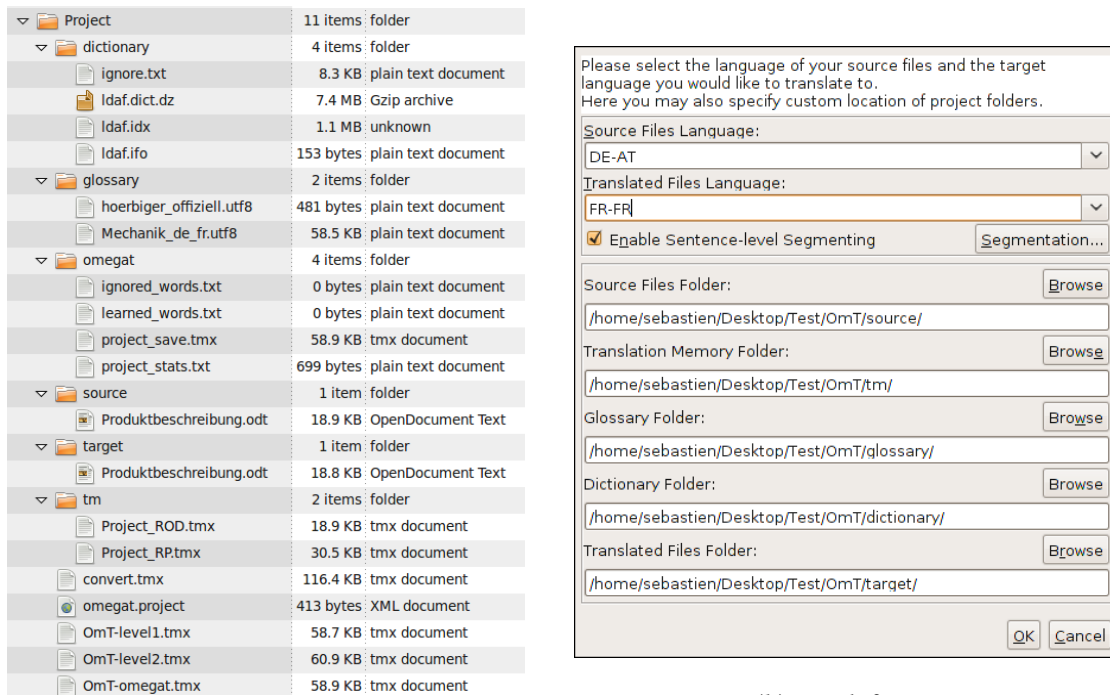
| | | |
|---|---|---|
| Project | 11 items | folder |
| dictionary | 4 items | folder |
| ignore.txt | 8.3 KB | plain text document |
| ldaf.dict.dz | 7.4 MB | Gzip archive |
| ldaf.idx | 1.1 MB | unknown |
| ldaf.ifo | 153 bytes | plain text document |
| glossary | 2 items | folder |
| hoerbiger_offiziell.utf8 | 481 bytes | plain text document |
| Mechanik_de_fr.utf8 | 58.5 KB | plain text document |
| omegat | 4 items | folder |
| ignored_words.txt | 0 bytes | plain text document |
| learned_words.txt | 0 bytes | plain text document |
| project_save.tmx | 58.9 KB | tmx document |
| project_stats.txt | 699 bytes | plain text document |
| source | 1 item | folder |
| Produktbeschreibung.odt | 18.9 KB | OpenDocument Text |
| target | 1 item | folder |
| Produktbeschreibung.odt | 18.8 KB | OpenDocument Text |
| tm | 2 items | folder |
| Project_ROD.tmx | 18.9 KB | tmx document |
| Project_RP.tmx | 30.5 KB | tmx document |
| convert.tmx | 116.4 KB | tmx document |
| omegat.project | 413 bytes | XML document |
| OmT-level1.tmx | 58.7 KB | tmx document |
| OmT-level2.tmx | 60.9 KB | tmx document |
| OmT-omegat.tmx | 58.9 KB | tmx document |

Please select the language of your source files and the target language you would like to translate to.
Here you may also specify custom location of project folders.

Source Files Language:
DE-AT
Translated Files Language:
FR-FR
Enable Sentence-level Segmenting
Segmentation...

Source Files Folder:
Browse
/home/sebastien/Desktop/Test/OmT/source/
Translation Memory Folder:
Browse
/home/sebastien/Desktop/Test/OmT/tm/
Glossary Folder:
Browse
/home/sebastien/Desktop/Test/OmT/glossary/
Dictionary Folder:
Browse
/home/sebastien/Desktop/Test/OmT/dictionary/
Translated Files Folder:
Browse
/home/sebastien/Desktop/Test/OmT/target/

OK
Cancel